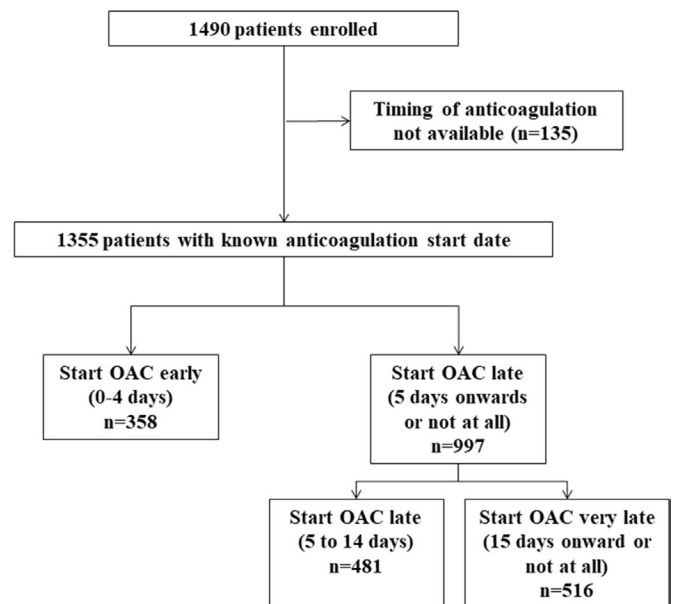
1490 patients enrolled

Timing of anticoagulation not available (n=135)

1355 patients with known anticoagulation start date

Start OAC early (0-4 days) n=358

Start OAC late (5 days onwards or not at all) n=997

Start OAC late (5 to 14 days) n=481

Start OAC very late (15 days onward or not at all) n=516